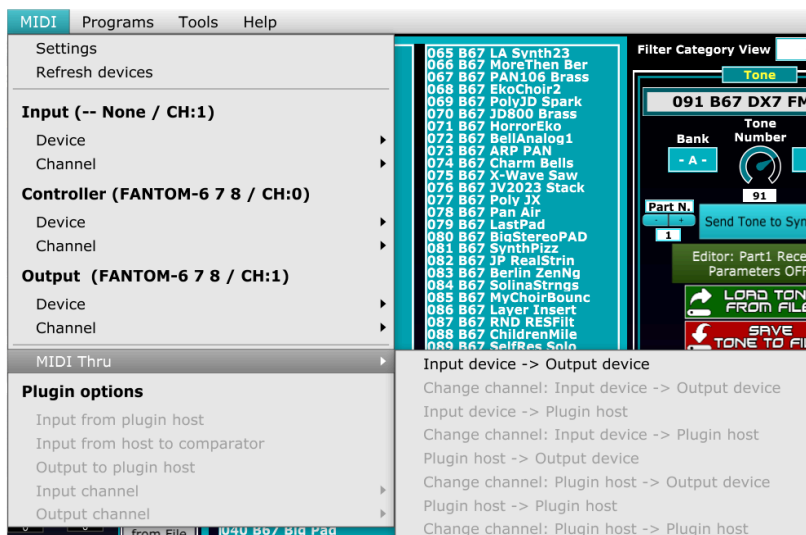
MIDI Programs Tools Help

Settings
Refresh devices

Input (-- None / CH:1)
Device
Channel

Controller (FANTOM-6 7 8 / CH:0)
Device
Channel

Output (FANTOM-6 7 8 / CH:1)
Device
Channel

MIDI Thru

Plugin options
Input from plugin host
Input from host to comparator
Output to plugin host
Input channel
Output channel

Input device -> Output device
Change channel: Input device -> Output device
Input device -> Plugin host
Change channel: Input device -> Plugin host
Plugin host -> Output device
Change channel: Plugin host -> Output device
Plugin host -> Plugin host
Change channel: Plugin host -> Plugin host

065 B67 LA Synth23
066 B67 MoreThen Ber
067 B67 PAN106 Brass
068 B67 EkoChoir2
069 B67 PolyJD Spark
070 B67 JD800 Brass
071 B67 HorrorEko
072 B67 BellAnalog1
073 B67 ARP PAN
074 B67 Charm Bells
075 B67 X-Wave Saw
076 B67 JV2023 Stack
077 B67 Poly JX
078 B67 Pan Air
079 B67 LastPad
080 B67 BigStereoPAD
081 B67 SynthPizz
082 B67 JP RealStrin
083 B67 Berlin ZenNg
084 B67 SolinaStrngs
085 B67 MyChoirBounc
086 B67 Layer Insert
087 B67 RND RESFilt
088 B67 ChildrenMile
089 B67 SelfRes Solo
040 B67 Big Pad

Filter Category View
Tone
091 B67 DX7 FM
Bank
- A -
Tone Number
91
Part N.
- +
1
Send Tone to Syn
Editor: Part1 Rece Parameters OFF
LOAD TON FROM FIL
SAVE TONE TO FI
from File